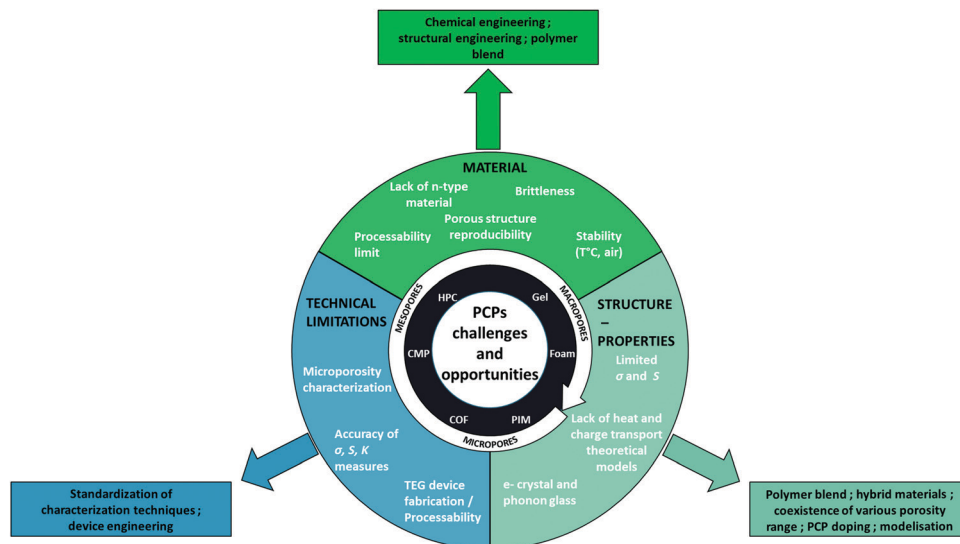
Chemical engineering ; structural engineering ; polymer blend

MATERIAL

Lack of n-type material

Brittleness

Porous structure reproducibility

Processability limit

Stability (T°C, air)

TECHNICAL LIMITATIONS

Microporosity characterization

Accuracy of $\sigma$, $S$, $K$ measures

TEG device fabrication / Processability

STRUCTURE – PROPERTIES

Limited $\sigma$ and $S$

Lack of heat and charge transport theoretical models

e- crystal and phonon glass

MESOPORES

MACROPORES

MICROPORES

HPC

Gel

CMP

Foam

COF

PIM

PCPs challenges and opportunities

Standardization of characterization techniques ; device engineering

Polymer blend ; hybrid materials ; coexistence of various porosity range ; PCP doping ; modelisation